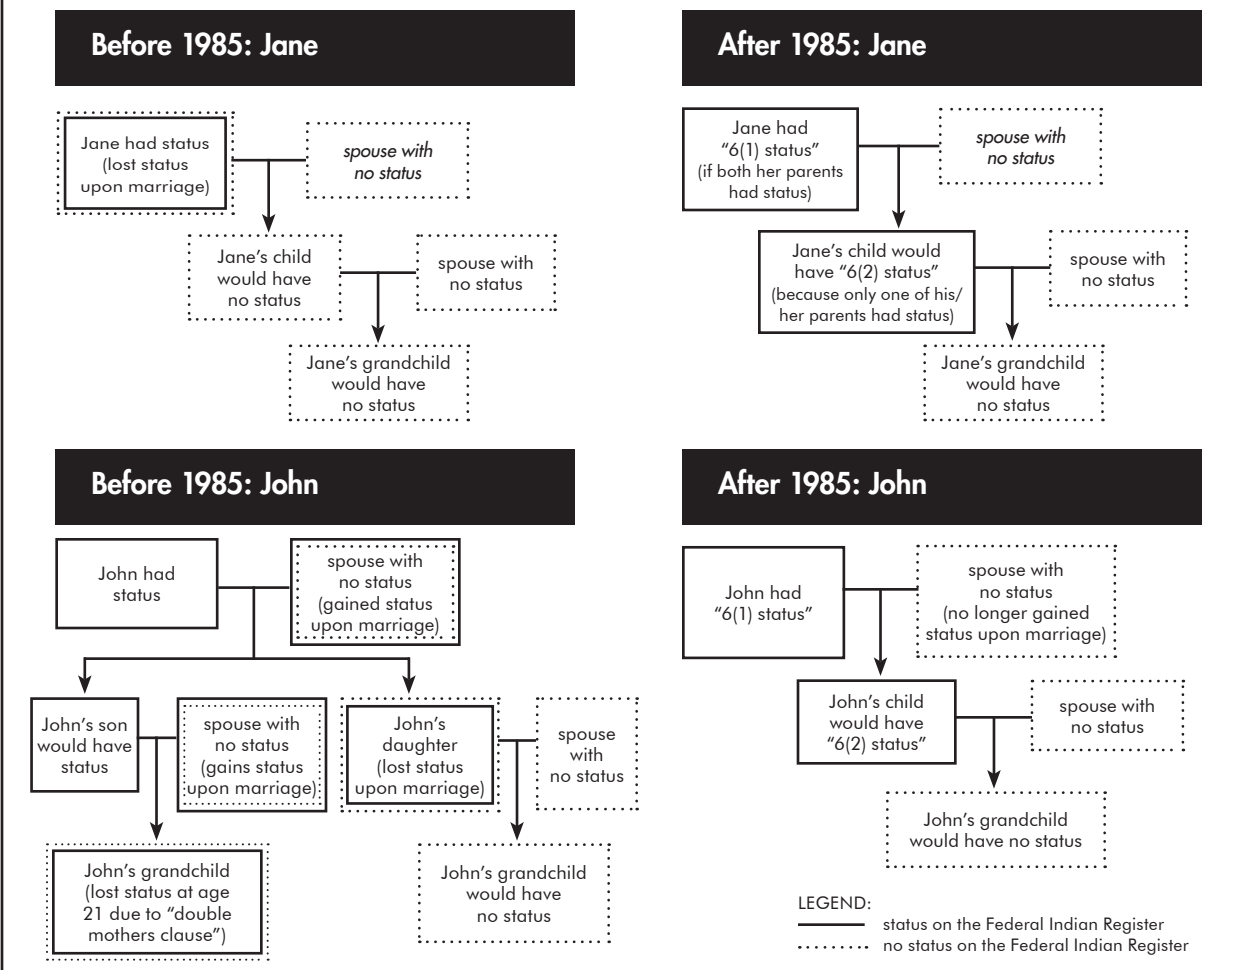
Before 1985: Jane

Jane had status (lost status upon marriage)

spouse with no status

Jane's child would have no status

spouse with no status

Jane's grandchild would have no status

After 1985: Jane

Jane had "6(1) status" (if both her parents had status)

spouse with no status

Jane's child would have "6(2) status" (because only one of his/her parents had status)

spouse with no status

Jane's grandchild would have no status

Before 1985: John

John had status

spouse with no status (gained status upon marriage)

John's son would have status

spouse with no status (gains status upon marriage)

John's daughter (lost status upon marriage)

spouse with no status

John's grandchild (lost status at age 21 due to "double mothers clause")

John's grandchild would have no status

After 1985: John

John had "6(1) status"

spouse with no status (no longer gained status upon marriage)

John's child would have "6(2) status"

spouse with no status

John's grandchild would have no status

LEGEND:
status on the Federal Indian Register
no status on the Federal Indian Register